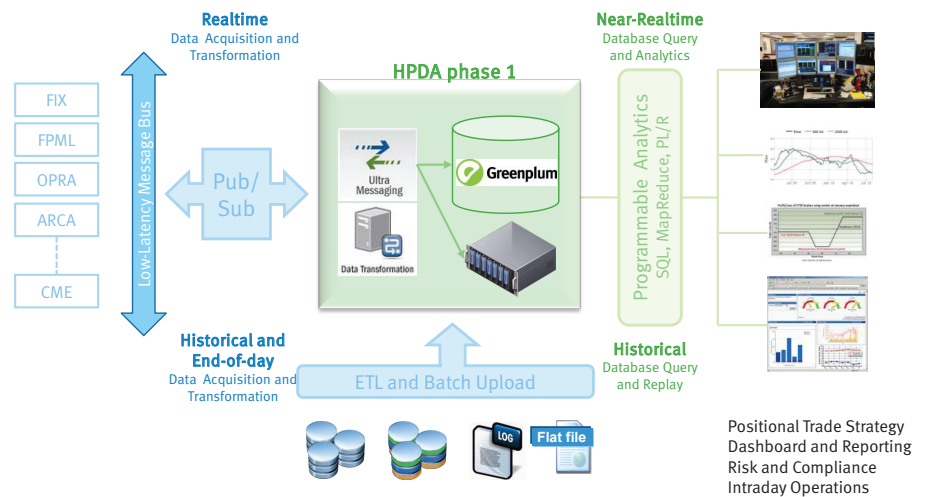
Realtime
Data Acquisition and Transformation

Near-Realtime
Database Query and Analytics

HPDA phase 1

FIX

FPML

OPRA

ARCA

CME

Low-Latency Message Bus

Pub/Sub

Ultra Messaging

Data Transformation

Greenplum

Programmable Analytics
SQL, MapReduce, PL/R

Historical and End-of-day
Data Acquisition and Transformation

ETL and Batch Upload

Historical
Database Query and Replay

LOG

Flat file

Positional Trade Strategy
Dashboard and Reporting
Risk and Compliance
Intraday Operations